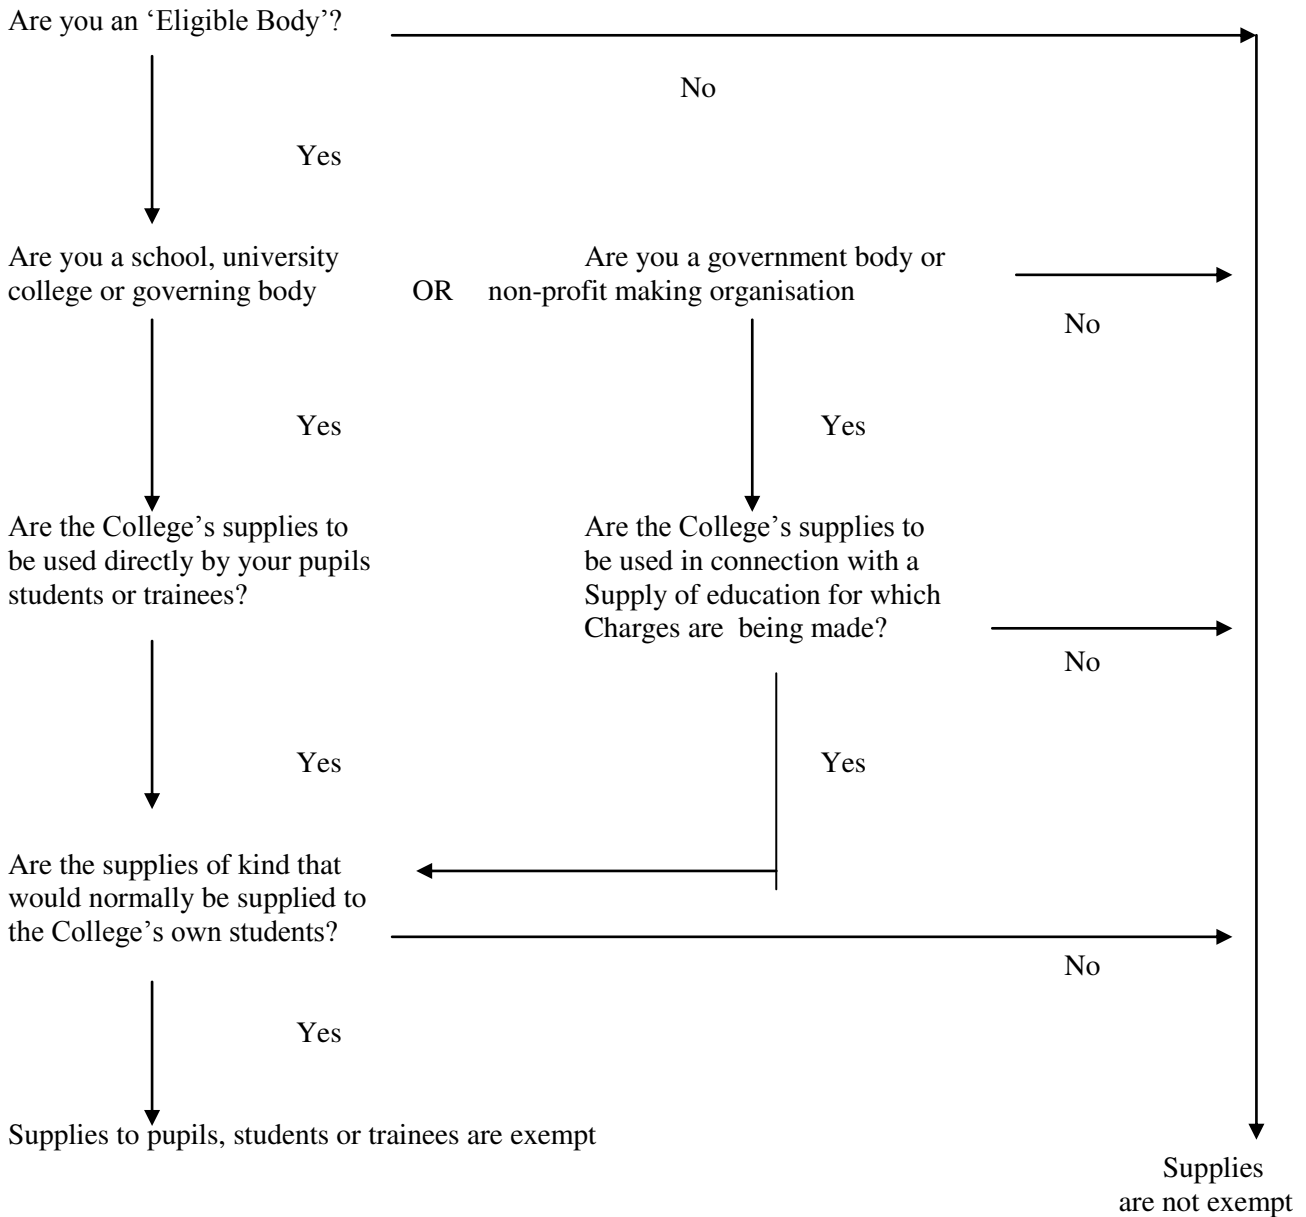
Are you an 'Eligible Body'?

No

Yes

Are you a school, university college or governing body

OR

Are you a government body or non-profit making organisation

No

Yes

Yes

Are the College's supplies to be used directly by your pupils students or trainees?

Are the College's supplies to be used in connection with a Supply of education for which Charges are being made?

No

Yes

Yes

Are the supplies of kind that would normally be supplied to the College's own students?

No

Yes

Supplies to pupils, students or trainees are exempt

Supplies are not exempt